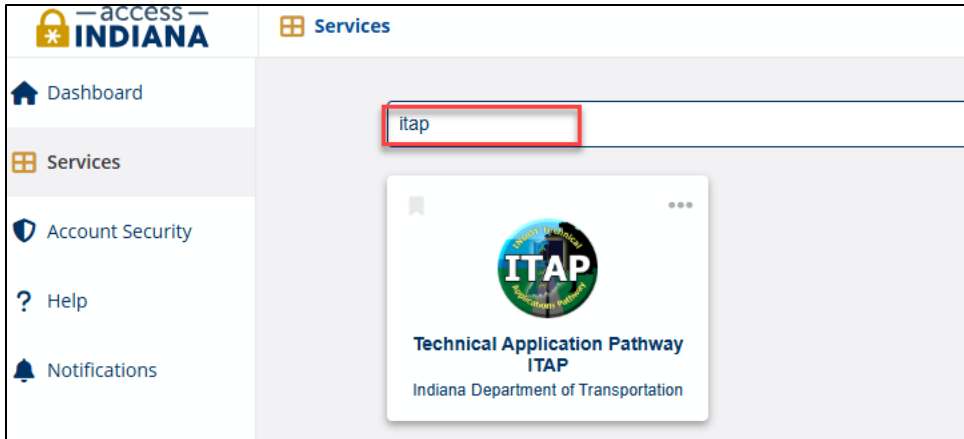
—access—
INDIANA

Services

Dashboard

Services

Account Security

Help

Notifications

itap

INDOT Technical Applications Pathway
ITAP

Technical Application Pathway ITAP
Indiana Department of Transportation